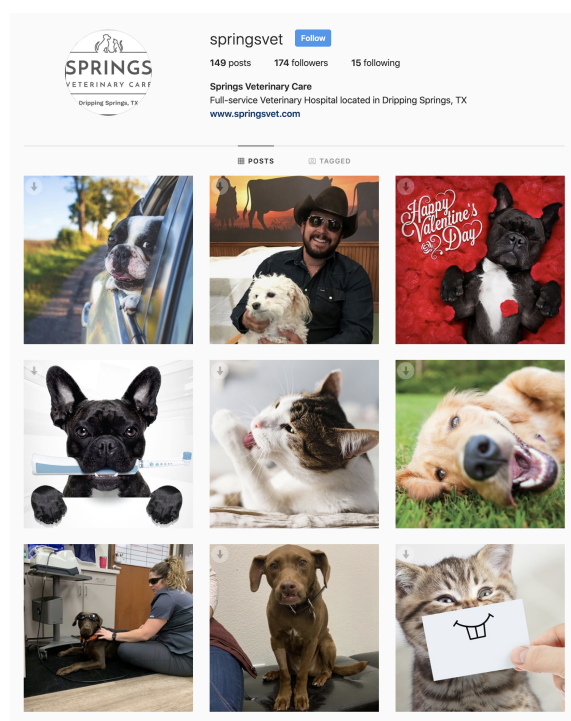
SPRINGS
VETERINARY CARE
Dripping Springs, TX

springsvet Follow

149 posts 174 followers 15 following

Springs Veterinary Care
Full-service Veterinary Hospital located in Dripping Springs, TX
www.springsvet.com

POSTS TAGGED

Happy Valentine's Day